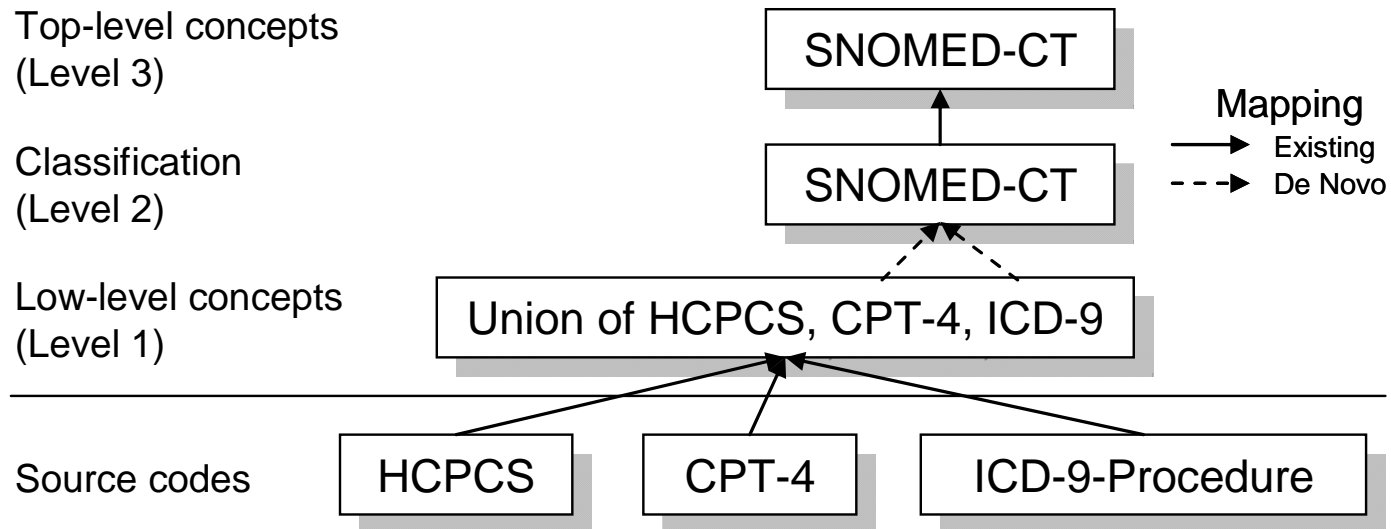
Top-level concepts (Level 3)

SNOMED-CT

Mapping
Existing
De Novo

Classification (Level 2)

SNOMED-CT

Low-level concepts (Level 1)

Union of HCPCS, CPT-4, ICD-9

Source codes

HCPCS

CPT-4

ICD-9-Procedure